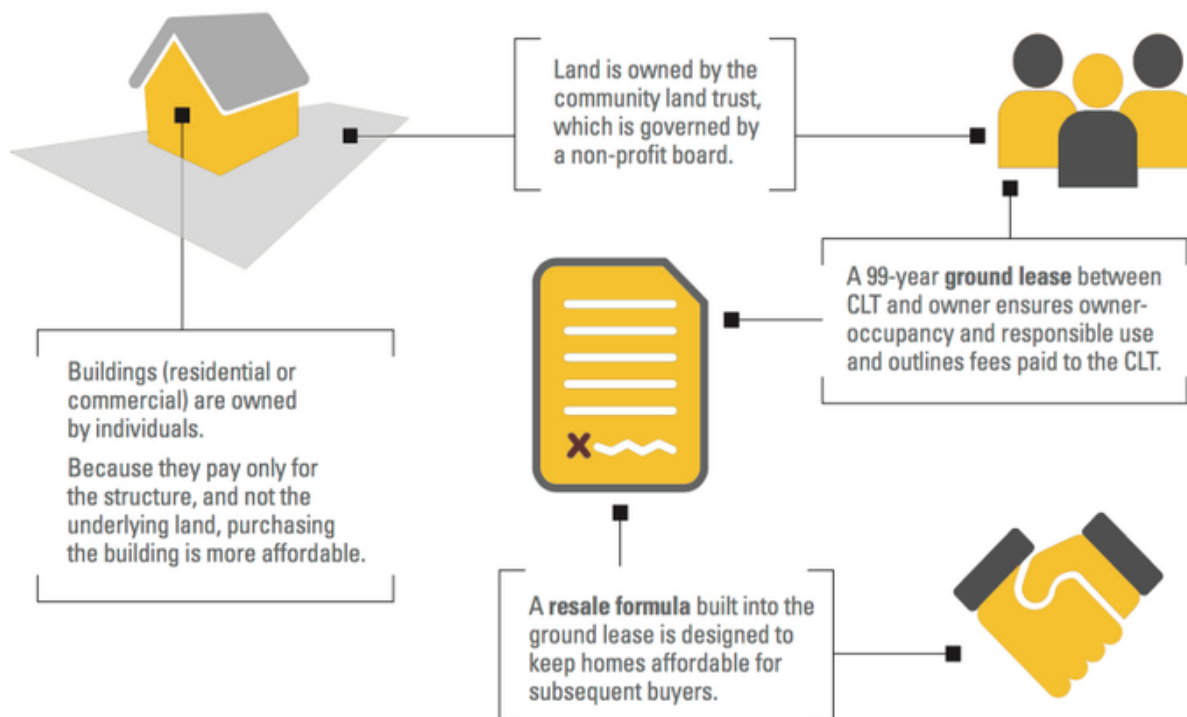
Land is owned by the community land trust, which is governed by a non-profit board.

A 99-year **ground lease** between CLT and owner ensures owner-occupancy and responsible use and outlines fees paid to the CLT.

Buildings (residential or commercial) are owned by individuals.

Because they pay only for the structure, and not the underlying land, purchasing the building is more affordable.

A **resale formula** built into the ground lease is designed to keep homes affordable for subsequent buyers.